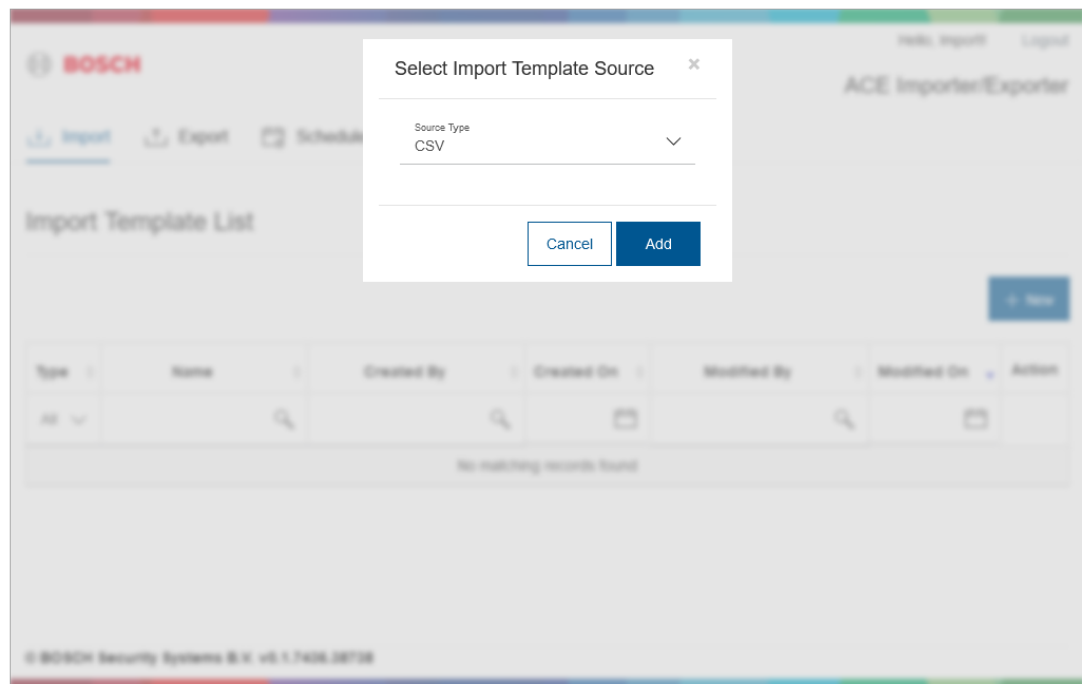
BOSCH

Hello, ImportY Logout

ACE Importer/Exporter

Import Export Schedule

Import Template List

Select Import Template Source ×

Source Type
CSV

Cancel Add

+ New

| Type | Name | Created By | Created On | Modified By | Modified On | Action |
|---|---|---|---|---|---|---|
| All | | | | | | |
| No matching records found | | | | | | |

© BOSCH Security Systems B.V. v0.1.7436.38738